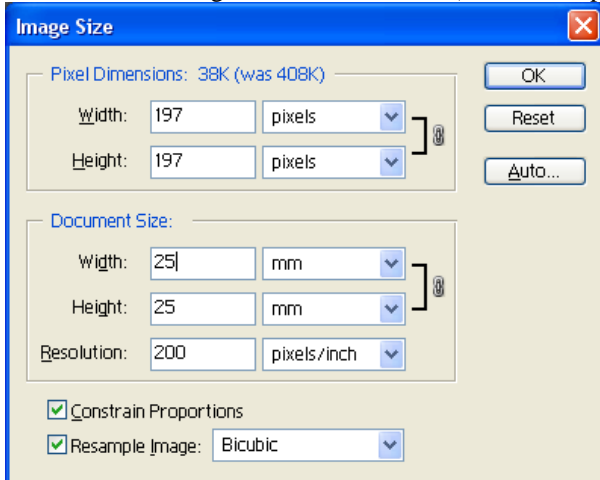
Image Size

Pixel Dimensions: 38K (was 408K)

Width: 197 pixels

Height: 197 pixels

OK

Reset

Auto...

Document Size:

Width: 25 mm

Height: 25 mm

Resolution: 200 pixels/inch

Constrain Proportions

Resample Image: Bicubic